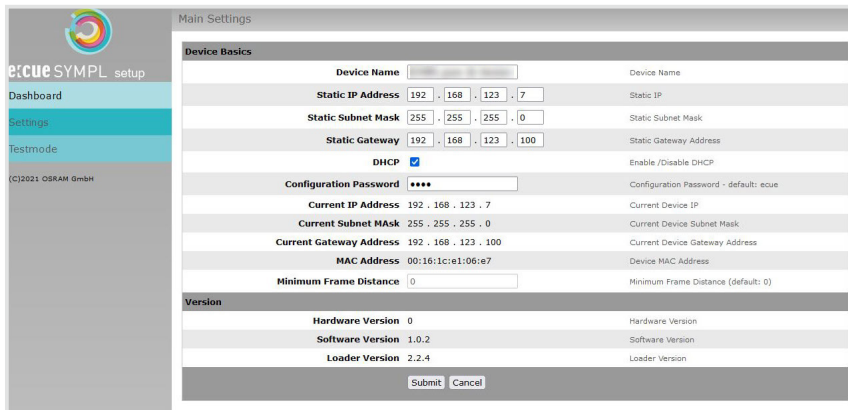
e:cue SYMPL setup

Dashboard

Settings

Testmode

(C)2021 OSRAM GmbH

Main Settings

Device Basics

| | | |
|---|---|---|
| Device Name | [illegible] | Device Name |
| Static IP Address | 192 . 168 . 123 . 7 | Static IP |
| Static Subnet Mask | 255 . 255 . 255 . 0 | Static Subnet Mask |
| Static Gateway | 192 . 168 . 123 . 100 | Static Gateway Address |
| DHCP | ☑ | Enable /Disable DHCP |
| Configuration Password | •••• | Configuration Password - default: ecue |
| Current IP Address | 192 . 168 . 123 . 7 | Current Device IP |
| Current Subnet MAsk | 255 . 255 . 255 . 0 | Current Device Subnet Mask |
| Current Gateway Address | 192 . 168 . 123 . 100 | Current Device Gateway Address |
| MAC Address | 00:16:1c:e1:06:e7 | Device MAC Address |
| Minimum Frame Distance | 0 | Minimum Frame Distance (default: 0) |

Version

| | | |
|---|---|---|
| Hardware Version | 0 | Hardware Version |
| Software Version | 1.0.2 | Software Version |
| Loader Version | 2.2.4 | Loader Version |

Submit Cancel